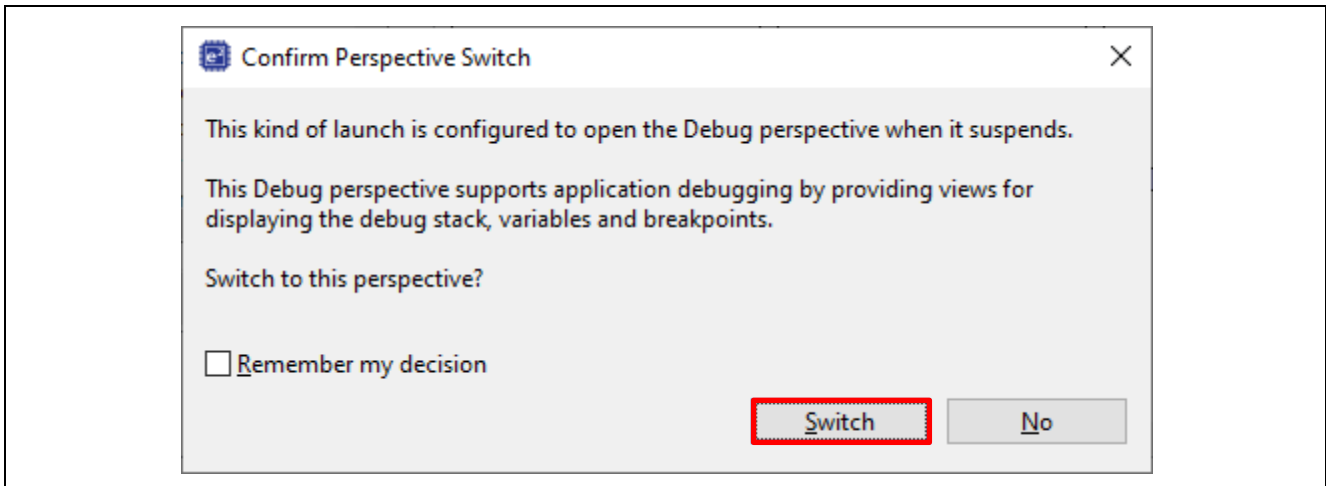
Confirm Perspective Switch

×

This kind of launch is configured to open the Debug perspective when it suspends.

This Debug perspective supports application debugging by providing views for displaying the debug stack, variables and breakpoints.

Switch to this perspective?

Remember my decision

Switch

No